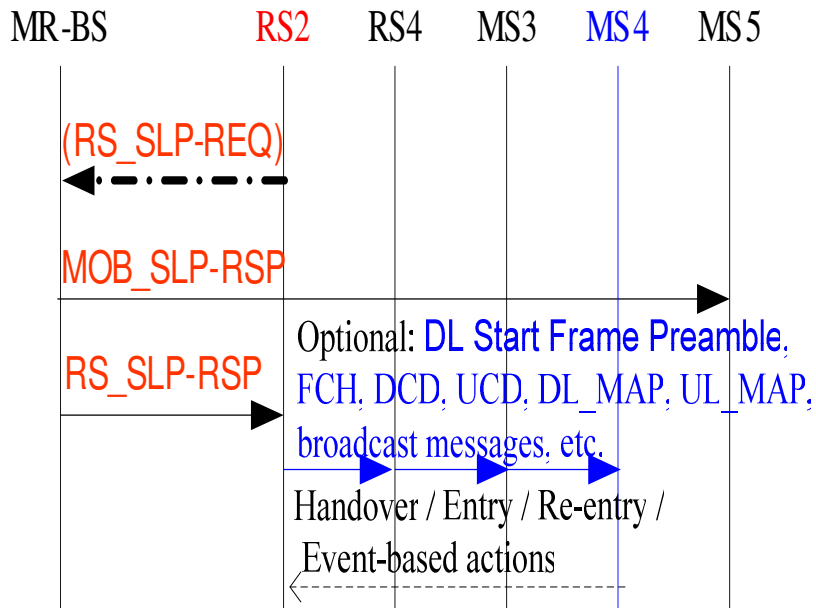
MR-BS RS2 RS4 MS3 MS4 MS5

(RS_SLP-REQ)

MOB_SLP-RSP

RS_SLP-RSP

Optional: DL Start Frame Preamble, FCH, DCD, UCD, DL_MAP, UL_MAP, broadcast messages, etc.

Handover / Entry / Re-entry / Event-based actions